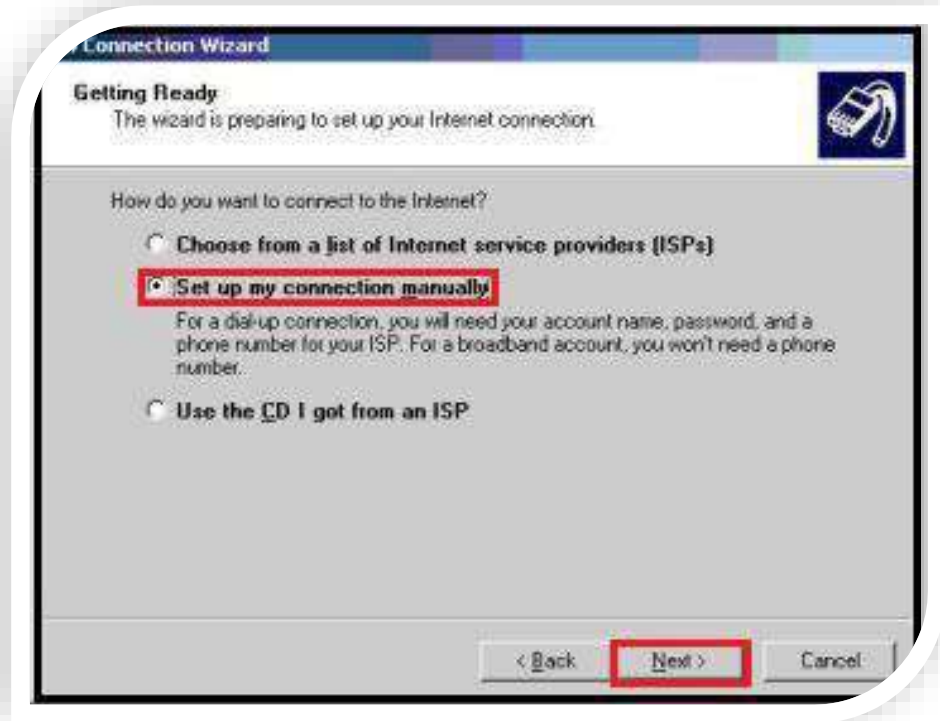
Connection Wizard

Getting Ready
The wizard is preparing to set up your Internet connection.

How do you want to connect to the Internet?

Choose from a list of Internet service providers (ISPs)

Set up my connection manually

For a dial-up connection, you will need your account name, password, and a phone number for your ISP. For a broadband account, you won't need a phone number.

Use the CD I got from an ISP

< Back | Next > | Cancel